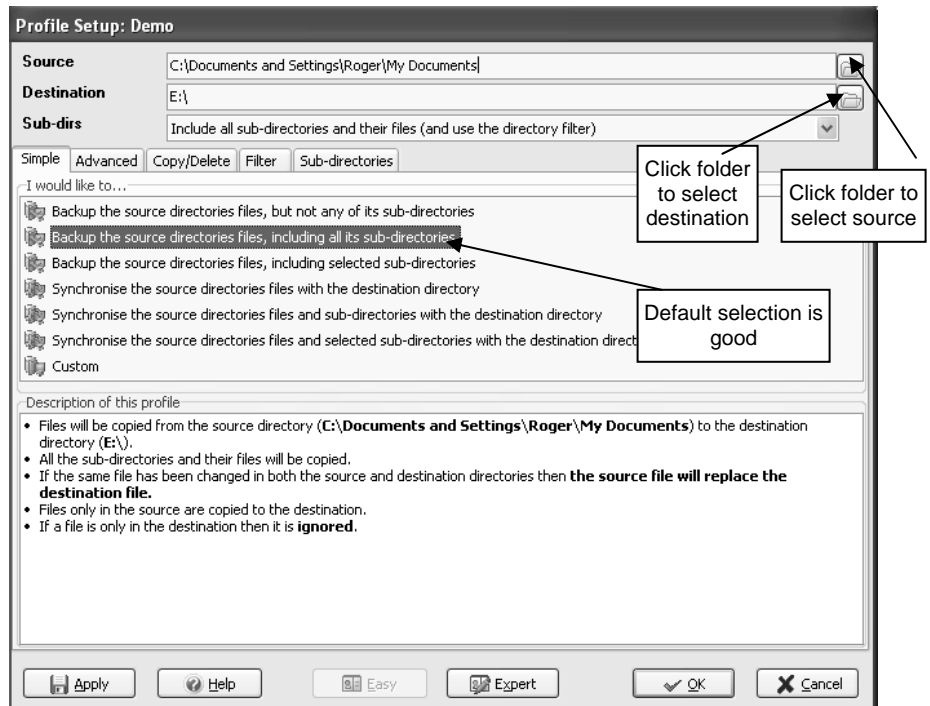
Profile Setup: Demo

Source C:\Documents and Settings\Roger\My Documents

Destination E:\

Sub-dirs Include all sub-directories and their files (and use the directory filter)

Simple | Advanced | Copy/Delete | Filter | Sub-directories

Click folder to select destination

Click folder to select source

I would like to...

Backup the source directories files, but not any of its sub-directories

Backup the source directories files, including all its sub-directories

Backup the source directories files, including selected sub-directories

Synchronise the source directories files with the destination directory

Synchronise the source directories files and sub-directories with the destination directory

Synchronise the source directories files and selected sub-directories with the destination direct

Default selection is good

Custom

Description of this profile

• Files will be copied from the source directory (**C:\Documents and Settings\Roger\My Documents**) to the destination directory (**E:\**).
• All the sub-directories and their files will be copied.
• If the same file has been changed in both the source and destination directories then **the source file will replace the destination file.**
• Files only in the source are copied to the destination.
• If a file is only in the destination then it is **ignored**.

Apply | Help | Easy | Expert | OK | Cancel